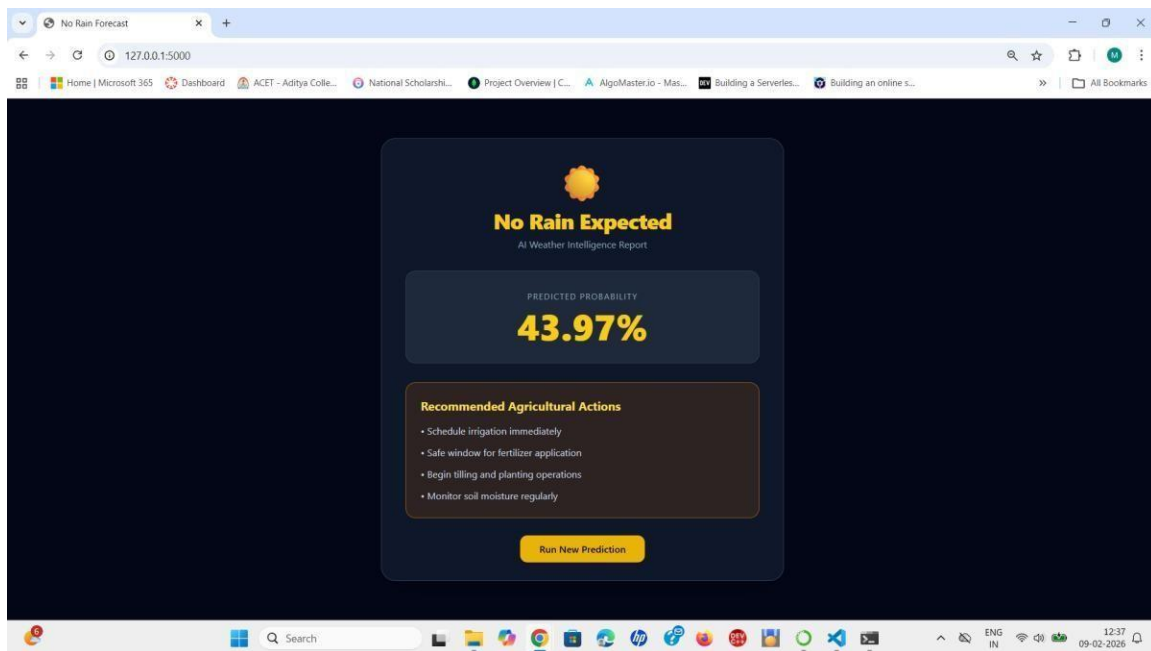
No Rain Forecast
127.0.0.1:5000
Home | Microsoft 365 Dashboard ACET - Aditya Colle... National Scholarshi... Project Overview | C... AlgoMaster.io - Mas... Building a Serverles... Building an online s... » All Bookmarks

No Rain Expected
AI Weather Intelligence Report

PREDICTED PROBABILITY
43.97%

Recommended Agricultural Actions
• Schedule irrigation immediately
• Safe window for fertilizer application
• Begin tilling and planting operations
• Monitor soil moisture regularly

Run New Prediction

Search
ENG IN
12:37
09-02-2026